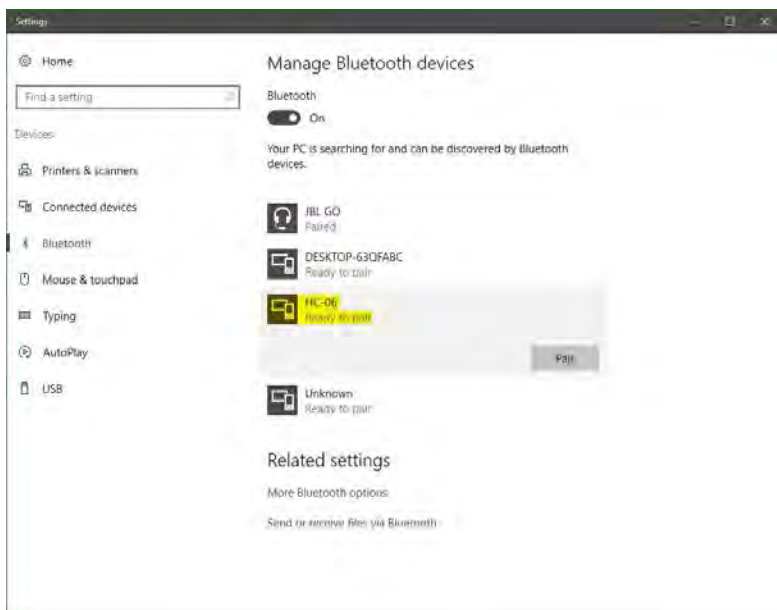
Settings

Home

Find a setting

Devices

Printers & scanners

Connected devices

Bluetooth

Mouse & touchpad

Typing

AutoPlay

USB

Manage Bluetooth devices

Bluetooth

On

Your PC is searching for and can be discovered by Bluetooth devices.

JBL GO
Paired

DESKTOP-63QFABC
Ready to pair

HC-06
Ready to pair

Pair

Unknown
Ready to pair

Related settings

More Bluetooth options

Send or receive files via Bluetooth